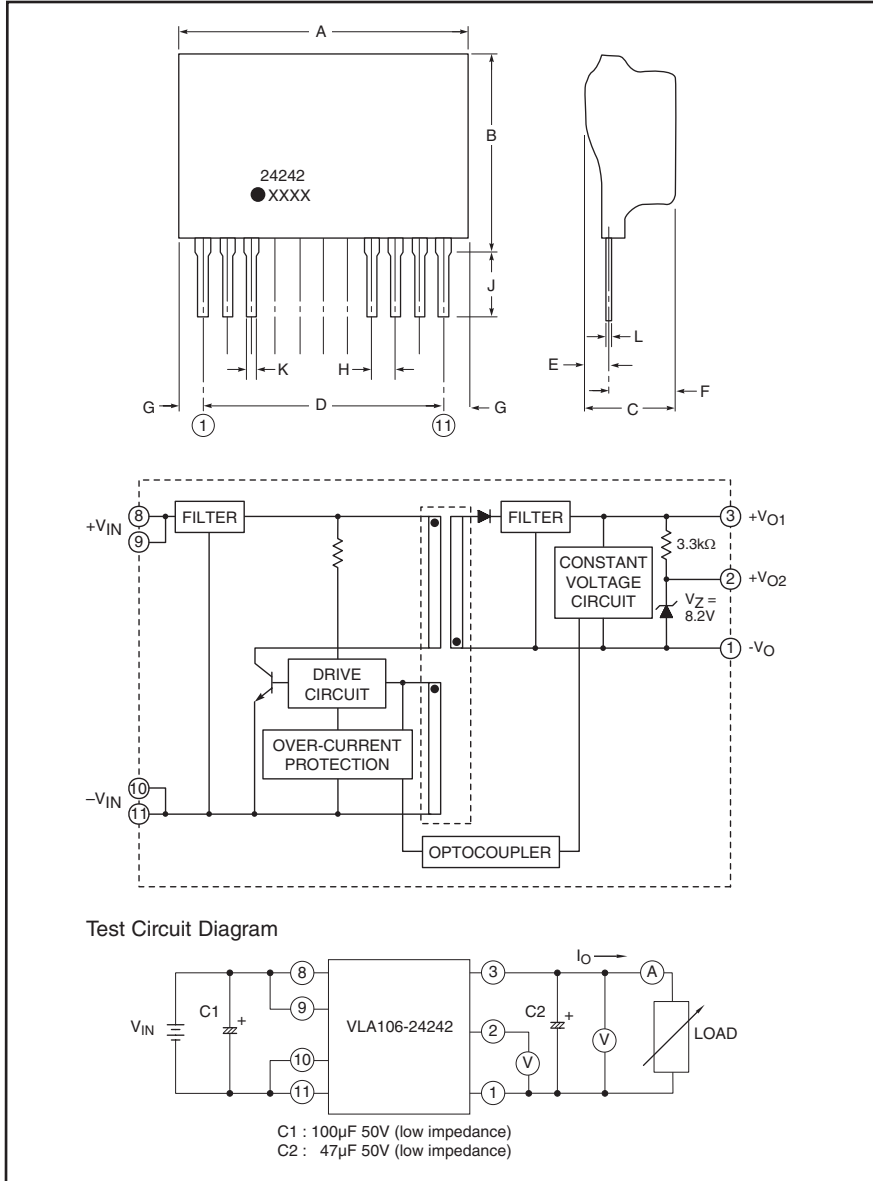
A

B

24242
XXXX

J

K

H

G

D

G

1

11

L

E

F

C

$+V_{IN}$
8
9
FILTER

FILTER

3 $+V_{O1}$

$3.3k\Omega$

CONSTANT VOLTAGE CIRCUIT

2 $+V_{O2}$

$V_Z =$ 8.2V

1 $-V_O$

DRIVE CIRCUIT

OVER-CURRENT PROTECTION

$-V_{IN}$
10
11

OPTOCOUPLER

Test Circuit Diagram

$V_{IN}$

C1

8

9

10

11

VLA106-24242

3

2

1

V

C2

$I_O$

A

V

LOAD

C1 : 100µF 50V (low impedance)
C2 : 47µF 50V (low impedance)